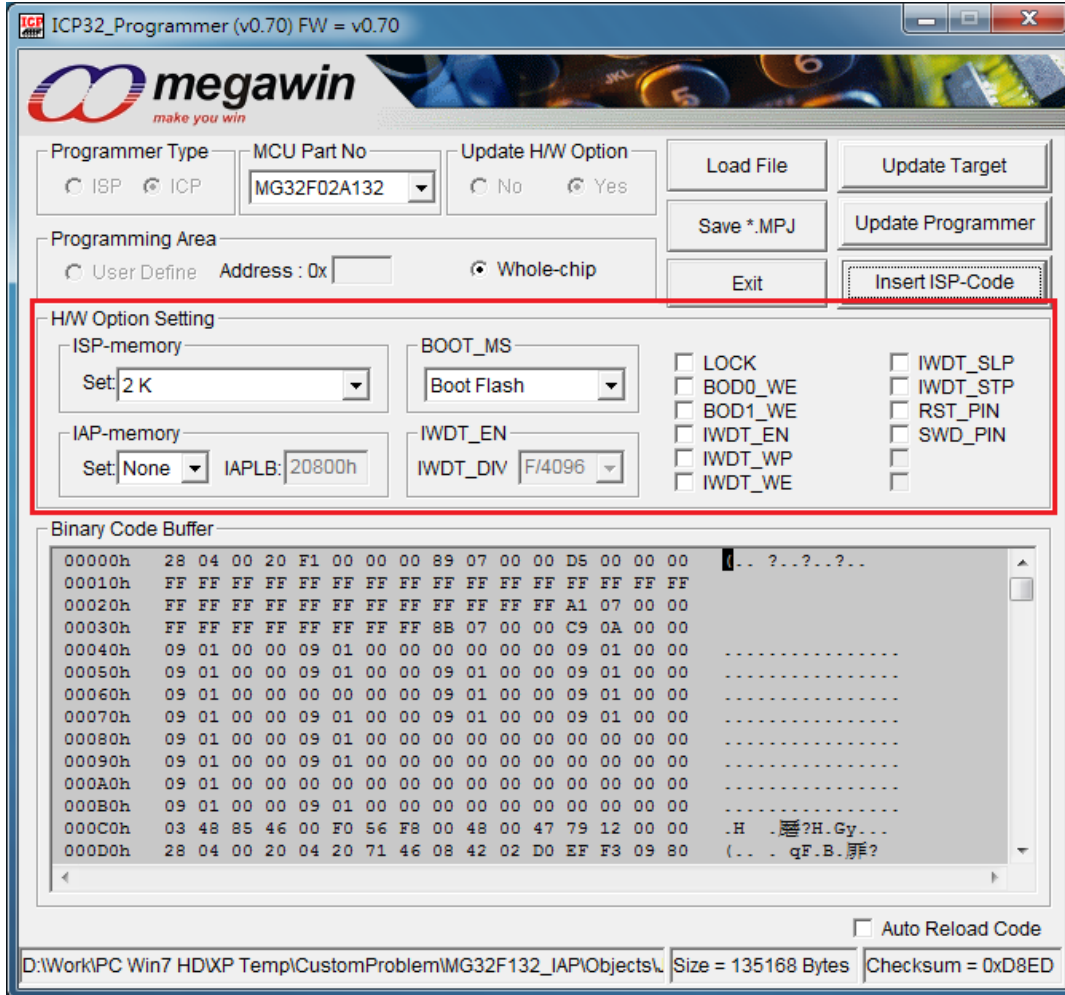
ICP32_Programmer (v0.70) FW = v0.70

megawin
make you win

Programmer Type
ISP ICP

MCU Part No
MG32F02A132

Update H/W Option
No Yes

Load File
Update Target
Save *.MPJ
Update Programmer

Programming Area
User Define Address : 0x
Whole-chip

Exit
Insert ISP-Code

H/W Option Setting
ISP-memory
Set: 2 K
BOOT_MS
Boot Flash
LOCK
BOD0_WE
BOD1_WE
IWDT_EN
IWDT_WP
IWDT_WE
IWDT_SLP
IWDT_STP
RST_PIN
SWD_PIN
IAP-memory
Set: None IAPLB: 20800h
IWDT_EN
IWDT_DIV F/4096

Binary Code Buffer
00000h 28 04 00 20 F1 00 00 00 89 07 00 00 D5 00 00 00 (.. ?..?..?..
00010h FF FF FF FF FF FF FF FF FF FF FF FF FF FF FF FF
00020h FF FF FF FF FF FF FF FF FF FF FF FF A1 07 00 00
00030h FF FF FF FF FF FF FF FF 8B 07 00 00 C9 0A 00 00
00040h 09 01 00 00 09 01 00 00 00 00 00 00 09 01 00 00 ................
00050h 09 01 00 00 09 01 00 00 09 01 00 00 09 01 00 00 ................
00060h 09 01 00 00 00 00 00 00 09 01 00 00 09 01 00 00 ................
00070h 09 01 00 00 09 01 00 00 09 01 00 00 09 01 00 00 ................
00080h 09 01 00 00 09 01 00 00 00 00 00 00 00 00 00 00 ................
00090h 09 01 00 00 09 01 00 00 00 00 00 00 00 00 00 00 ................
000A0h 09 01 00 00 00 00 00 00 00 00 00 00 00 00 00 00 ................
000B0h 09 01 00 00 09 01 00 00 00 00 00 00 00 00 00 00 ................
000C0h 03 48 85 46 00 F0 56 F8 00 48 00 47 79 12 00 00 .H .藩?H.Gy...
000D0h 28 04 00 20 04 20 71 46 08 42 02 D0 EF F3 09 80 (.. . qF.B.扉?

Auto Reload Code
D:\Work\PC Win7 HD\XP Temp\CustomProblem\MG32F132_IAP\Objects\ Size = 135168 Bytes Checksum = 0xD8ED